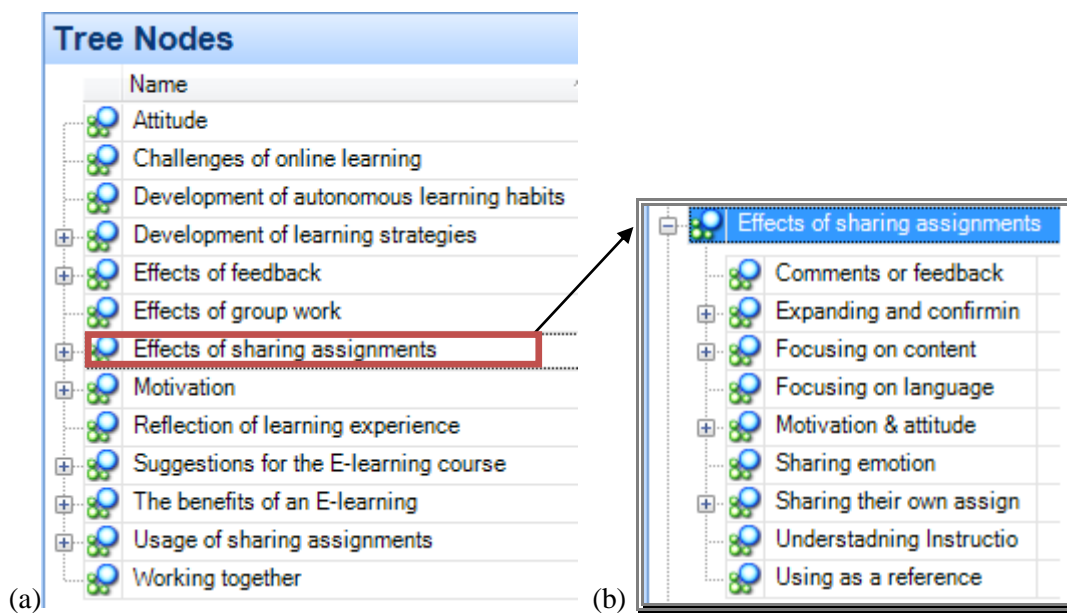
Tree Nodes

Name

Attitude
Challenges of online learning
Development of autonomous learning habits
Development of learning strategies
Effects of feedback
Effects of group work
Effects of sharing assignments
Motivation
Reflection of learning experience
Suggestions for the E-learning course
The benefits of an E-learning
Usage of sharing assignments
Working together

(a)

Effects of sharing assignments
Comments or feedback
Expanding and confirmin
Focusing on content
Focusing on language
Motivation & attitude
Sharing emotion
Sharing their own assign
Understadning Instructio
Using as a reference

(b)